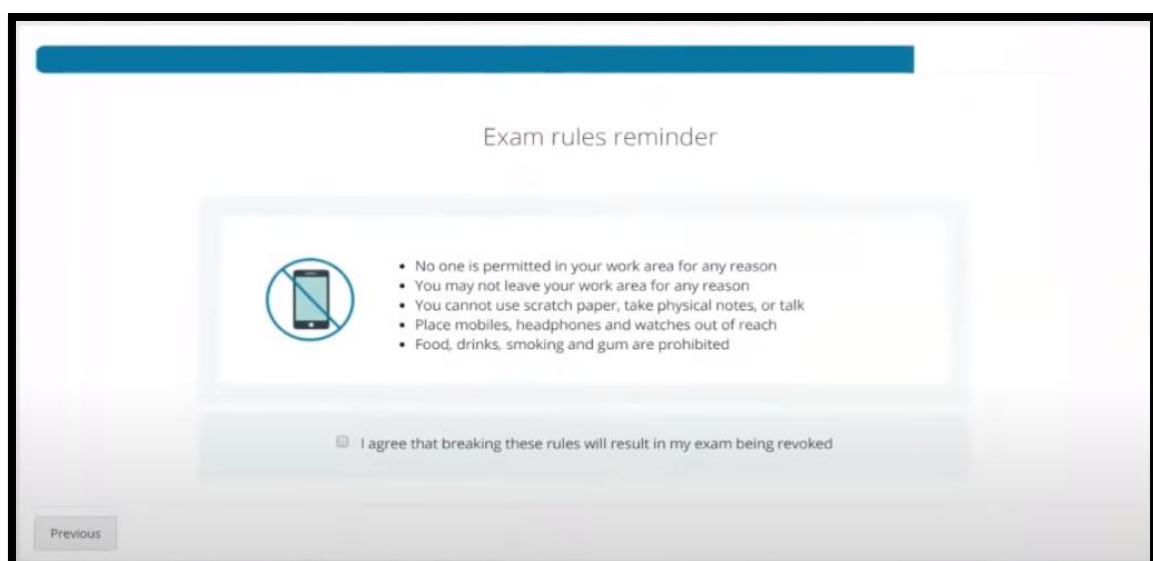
Exam rules reminder

- No one is permitted in your work area for any reason
- You may not leave your work area for any reason
- You cannot use scratch paper, take physical notes, or talk
- Place mobiles, headphones and watches out of reach
- Food, drinks, smoking and gum are prohibited

I agree that breaking these rules will result in my exam being revoked

Previous